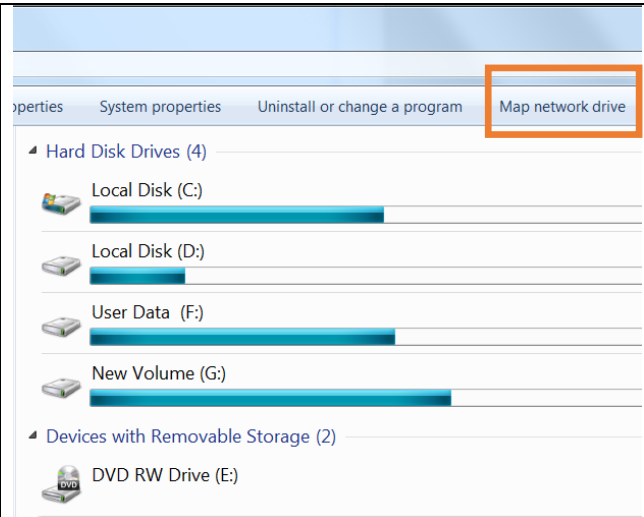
operties System properties Uninstall or change a program Map network drive

Hard Disk Drives (4)

Local Disk (C:)

Local Disk (D:)

User Data (F:)

New Volume (G:)

Devices with Removable Storage (2)

DVD

DVD RW Drive (E:)